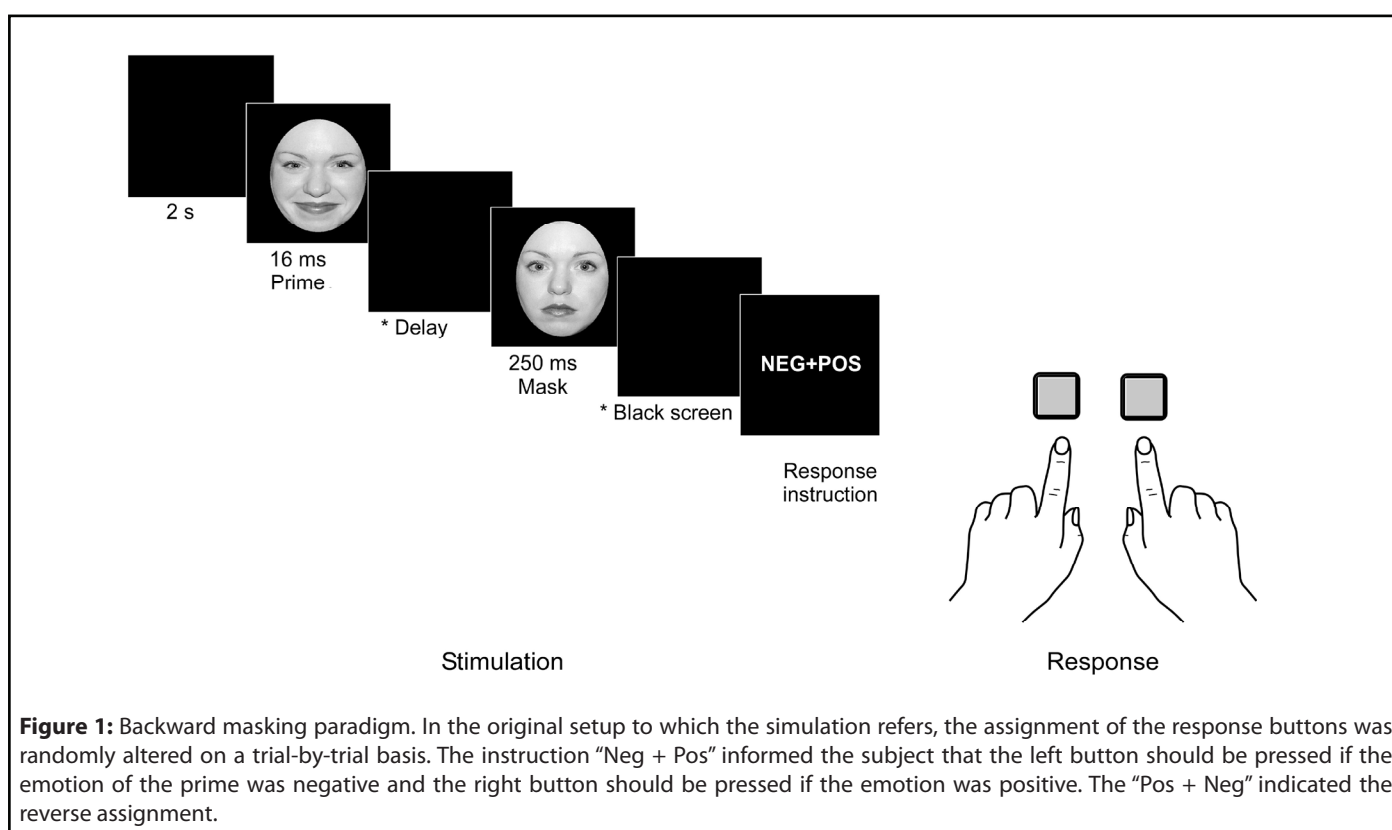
2 s

16 ms
Prime

* Delay

250 ms
Mask

* Black screen

NEG+POS

Response
instruction

Stimulation

Response

**Figure 1:** Backward masking paradigm. In the original setup to which the simulation refers, the assignment of the response buttons was randomly altered on a trial-by-trial basis. The instruction "Neg + Pos" informed the subject that the left button should be pressed if the emotion of the prime was negative and the right button should be pressed if the emotion was positive. The "Pos + Neg" indicated the reverse assignment.